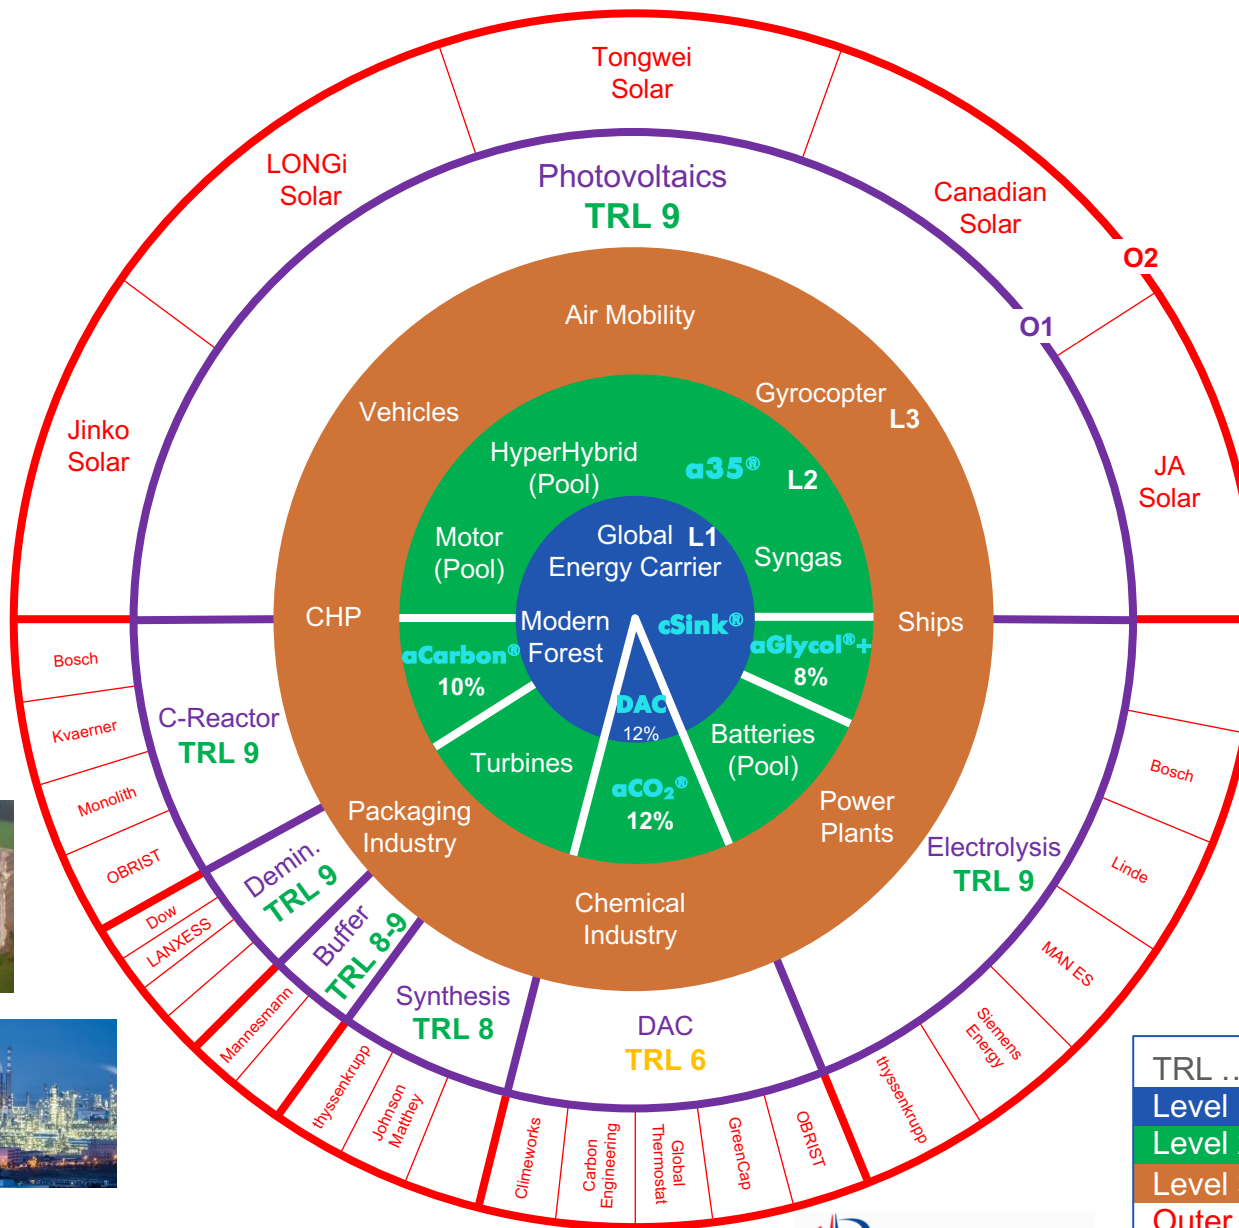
Tongwei Solar

LONGi Solar

Photovoltaics
TRL 9

Canadian Solar

O2

O1

Jinko Solar

JA Solar

Air Mobility

Vehicles

Gyrocopter

L3

HyperHybrid (Pool)

a35®

L2

Motor (Pool)

Global L1 Energy Carrier

Syngas

CHP

Modern Forest

cSink®

Ships

aCarbon® 10%

aGlycol®+ 8%

DAC 12%

Bosch

Kvaerner

Monolith

OBRIST

C-Reactor
TRL 9

Turbines

Batteries (Pool)

aCO₂® 12%

Packaging Industry

Power Plants

Electrolysis
TRL 9

Bosch

Linde

Demin.
TRL 9

Dow

LANXESS

Buffer
TRL 8-9

Chemical Industry

MAN ES

Siemens Energy

Mannesmann

Synthesis
TRL 8

DAC
TRL 6

thyssenkrupp

Johnson Matthey

Climeworks

Carbon Engineering

Global Thermostat

GreenCap

OBRIST

thyssenkrupp

TRL ..
Level
Level
Level
Outer